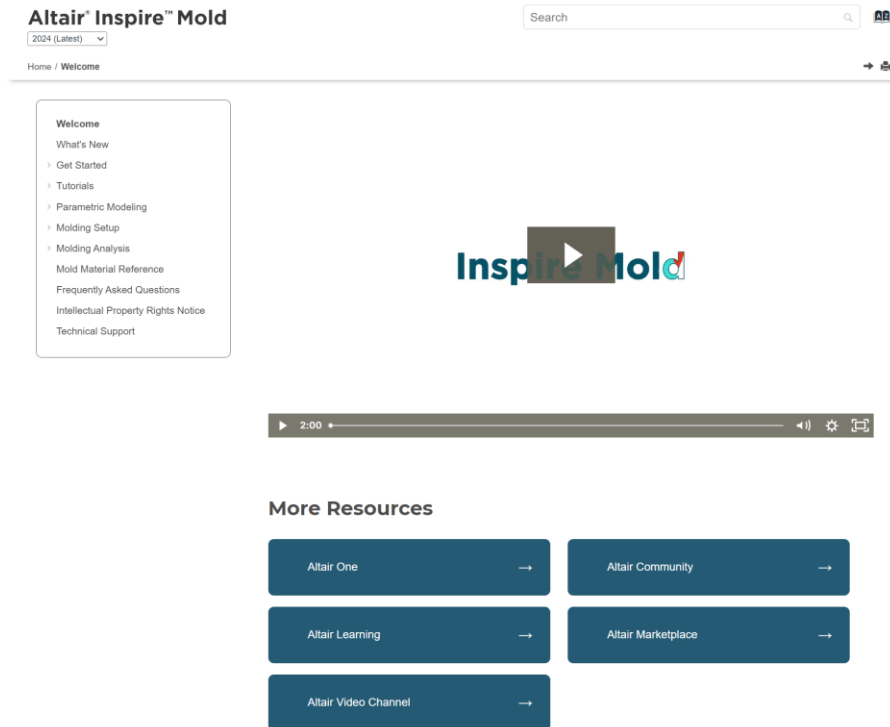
Altair® Inspire™ Mold
2024 (Latest)

Search

Home / Welcome

Welcome
What's New
Get Started
Tutorials
Parametric Modeling
Molding Setup
Molding Analysis
Mold Material Reference
Frequently Asked Questions
Intellectual Property Rights Notice
Technical Support

Inspire Mold

2:00

More Resources

Altair One →
Altair Community →
Altair Learning →
Altair Marketplace →
Altair Video Channel →